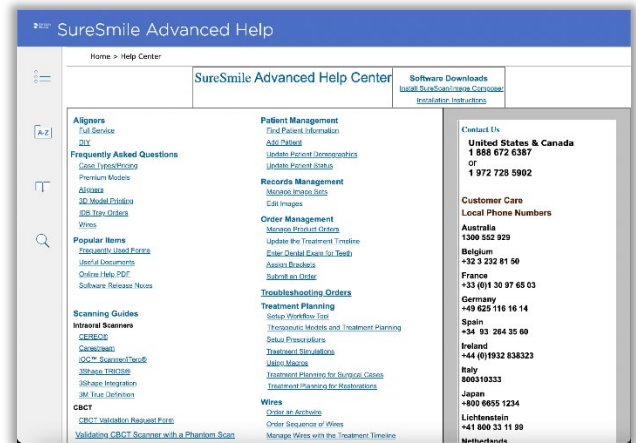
SureSmile Advanced Help

Home > Help Center

A-Z

SureSmile Advanced Help Center

Software Downloads
Install SureScan/Image Composer
Installation Instructions

Aligners
Full Service
DIY
Frequently Asked Questions
Case Types/Pricing
Premium Models
Aligners
3D Model Printing
IDB Tray Orders
Wires
Popular Items
Frequently Used Forms
Useful Documents
Online Help PDF
Software Release Notes

Scanning Guides
Intraoral Scanners
CEREC®
Carestream
iOC™ Scanner/iTero®
3Shape TRIOS®
3Shape Integration
3M True Definition
CBCT
CBCT Validation Request Form
Validating CBCT Scanner with a Phantom Scan

Patient Management
Find Patient Information
Add Patient
Update Patient Demographics
Update Patient Status
Records Management
Manage Image Sets
Edit Images
Order Management
Manage Product Orders
Update the Treatment Timeline
Enter Dental Exam for Teeth
Assign Brackets
Submit an Order
Troubleshooting Orders
Treatment Planning
Setup Workflow Tool
Therapeutic Models and Treatment Planning
Setup Prescriptions
Treatment Simulations
Using Macros
Treatment Planning for Surgical Cases
Treatment Planning for Restorations
Wires
Order an Archwire
Order Sequence of Wires
Manage Wires with the Treatment Timeline

Contact Us
United States & Canada
1 888 672 6387
or
1 972 728 5902

Customer Care
Local Phone Numbers
Australia
1300 552 929
Belgium
+32 3 232 81 50
France
+33 (0)1 30 97 65 03
Germany
+49 625 116 16 14
Spain
+34 93 264 35 60
Ireland
+44 (0)1932 838323
Italy
800310333
Japan
+800 6655 1234
Lichtenstein
+41 800 33 11 99
Netherlands